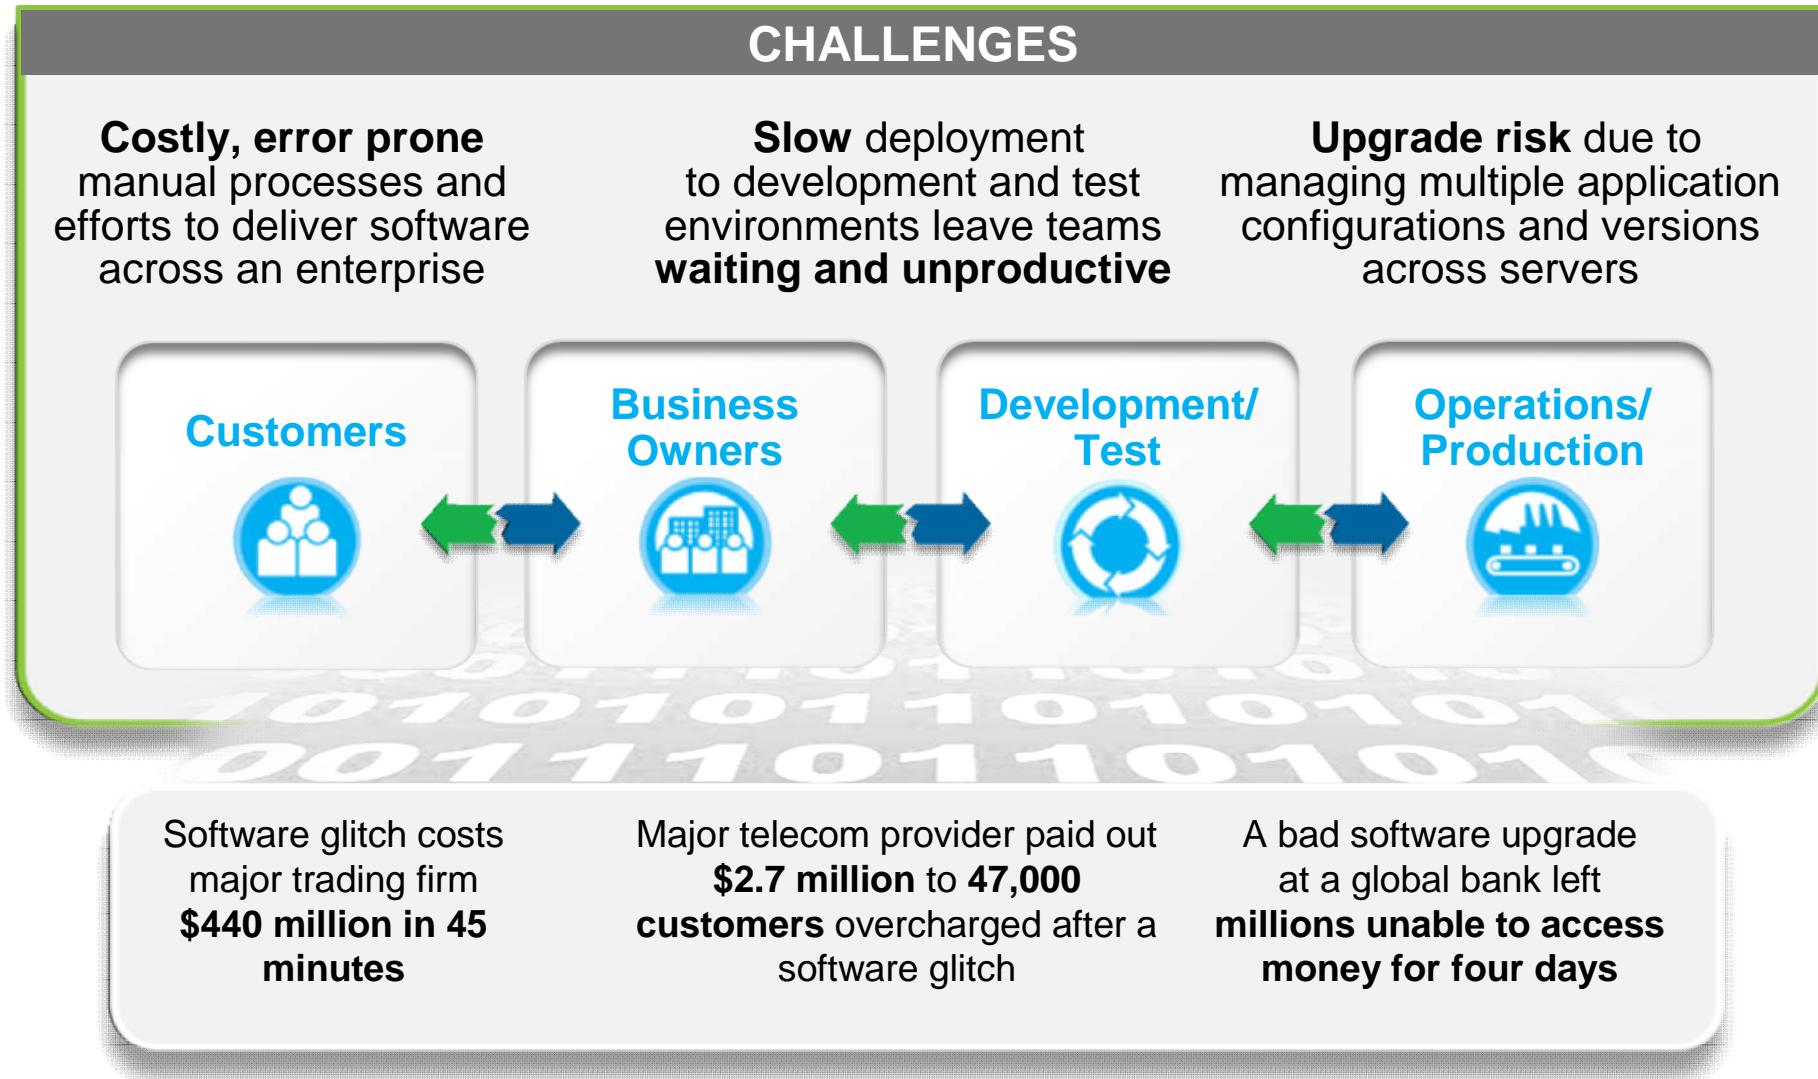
CHALLENGES

Costly, error prone manual processes and efforts to deliver software across an enterprise

Slow deployment to development and test environments leave teams waiting and unproductive

Upgrade risk due to managing multiple application configurations and versions across servers

Customers

Business Owners

Development/ Test

Operations/ Production

Software glitch costs major trading firm $440 million in 45 minutes

Major telecom provider paid out $2.7 million to 47,000 customers overcharged after a software glitch

A bad software upgrade at a global bank left millions unable to access money for four days